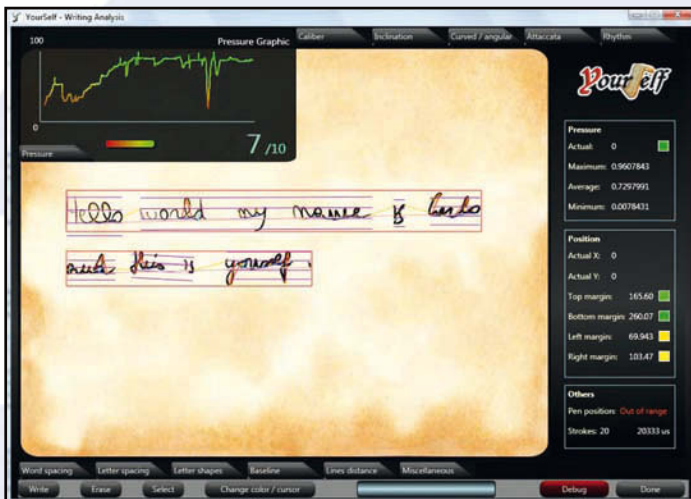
YourSelf - Writing Analysis

Pressure Graphic
Caliber
Inclination
Curved / angular
Attaccata
Rhythm

100
0
Pressure
7 /10

YourSelf

hello world my name is Carlo and this is yourself.

Pressure
Actual: 0
Maximum: 0.9607843
Average: 0.7297991
Minimum: 0.0078431

Position
Actual X: 0
Actual Y: 0
Top margin: 165.60
Bottom margin: 260.07
Left margin: 69.943
Right margin: 103.47

Others
Pen position: Out of range
Strokes: 20 20333 us

Word spacing
Letter spacing
Letter shapes
Baseline
Lines distance
Miscellaneous

Write
Erase
Select
Change color / cursor
Debug
Done